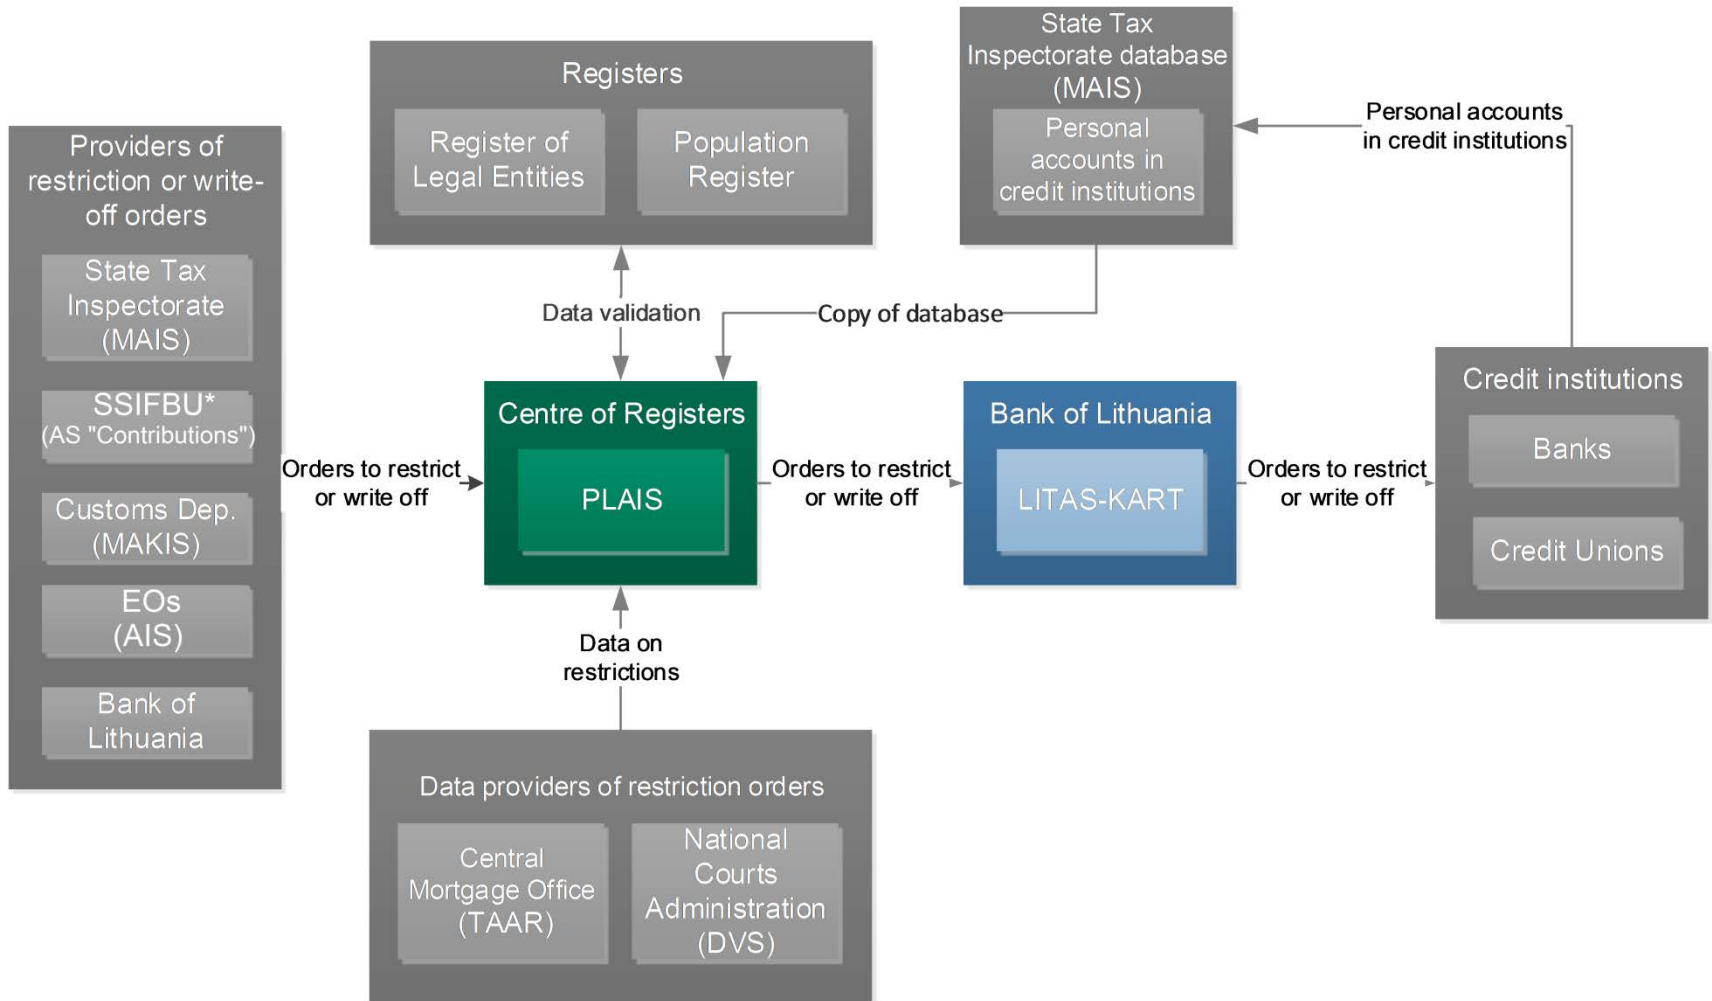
Providers of restriction or write-off orders

State Tax Inspectorate (MAIS)

SSIFBU*
(AS "Contributions")

Customs Dep. (MAKIS)

EOs
(AIS)

Bank of Lithuania

Registers

Register of Legal Entities

Population Register

State Tax Inspectorate database (MAIS)

Personal accounts in credit institutions

Personal accounts in credit institutions

Data validation

Copy of database

Orders to restrict or write off

Centre of Registers

PLAIS

Orders to restrict or write off

Bank of Lithuania

LITAS-KART

Orders to restrict or write off

Credit institutions

Banks

Credit Unions

Data on restrictions

Data providers of restriction orders

Central Mortgage Office (TAAR)

National Courts Administration (DVS)